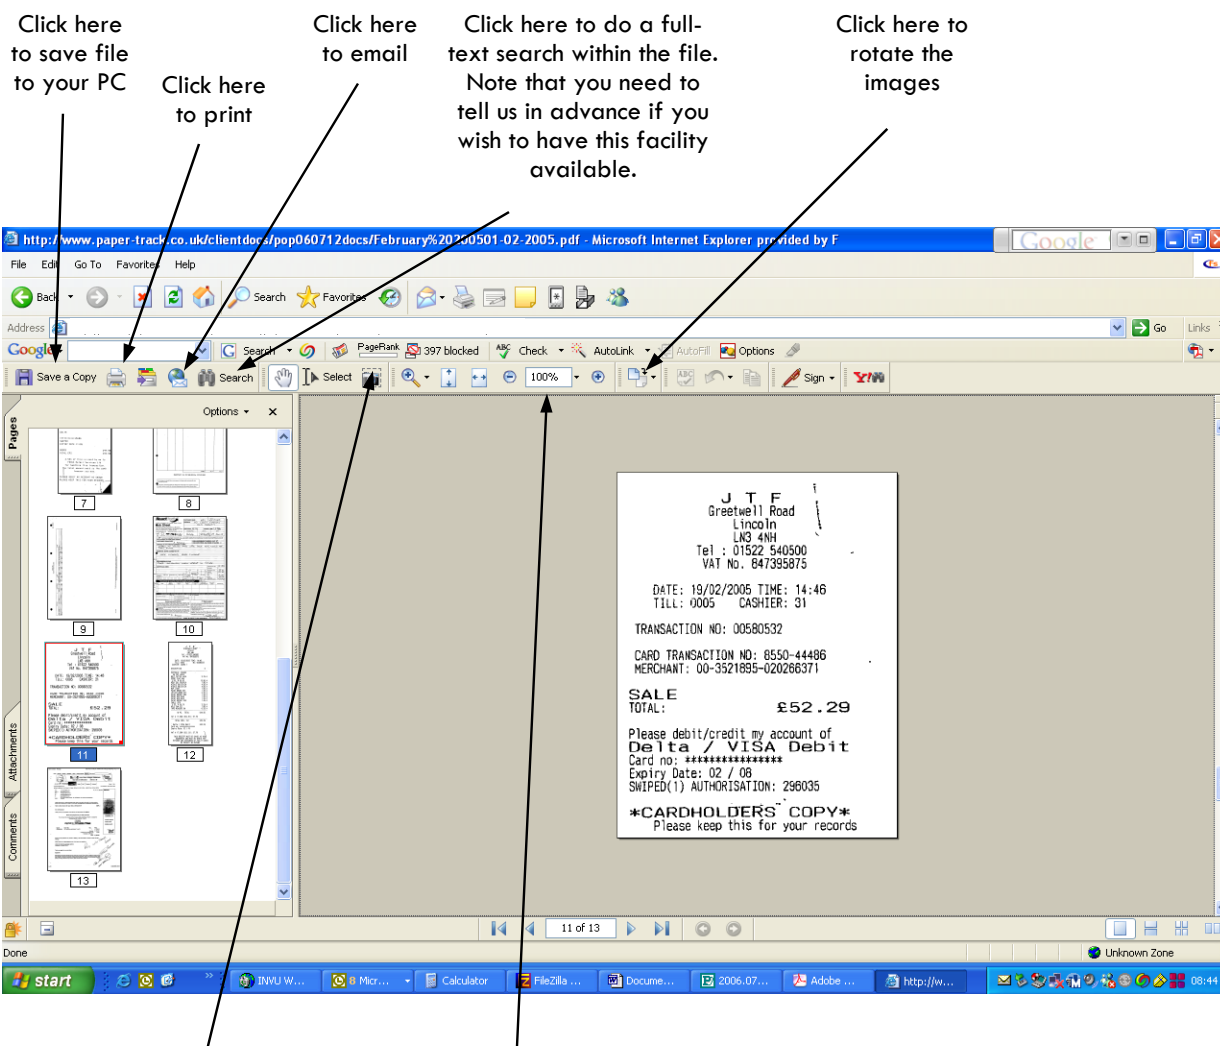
Click here to save file to your PC

Click here to print

Click here to email

Click here to do a full-text search within the file. Note that you need to tell us in advance if you wish to have this facility available.

Click here to rotate the images

http://www.paper-track.co.uk/clientdocs/pop060712docs/February%20200501-02-2005.pdf - Microsoft Internet Explorer provided by F

Google

File Edit Go To Favorites Help

Back Search Favorites

Address

Go Links

Google Search PageRank 397 blocked Check AutoLink AutoFill Options

Save a Copy Search Select 100% Sign

Pages Options ×

7 8 9 10 11 12 13

Attachments Comments

J T F
Greetwell Road
Lincoln
LN3 4NH
Tel : 01522 540500
VAT No. 847395875

DATE: 19/02/2005 TIME: 14:46
TILL: 0005 CASHIER: 31

TRANSACTION NO: 00580532

CARD TRANSACTION NO: 8550-44486
MERCHANT: 00-3521895-020266371

SALE
TOTAL: £52.29

Please debit/credit my account of
Delta / VISA Debit
Card no: ****************
Expiry Date: 02 / 08
SWIPED(1) AUTHORISATION: 296035

*CARDHOLDERS COPY*
Please keep this for your records

11 of 13

Done

Unknown Zone

start INVU W... 8 Micr... Calculator FileZilla ... Docume... 2006.07... Adobe ... http://w... 08:44